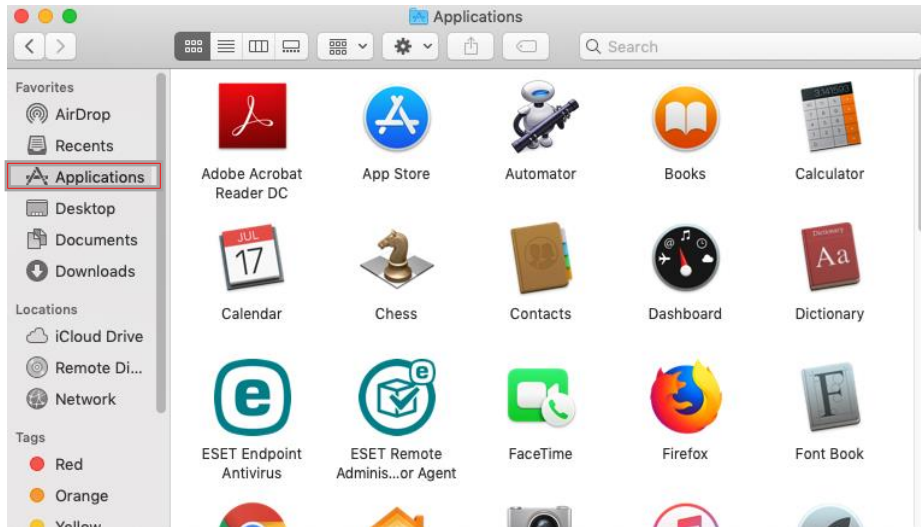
Applications

Search

Favorites
AirDrop
Recents
Applications
Desktop
Documents
Downloads

Locations
iCloud Drive
Remote Di...
Network

Tags
Red
Orange
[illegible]

Adobe Acrobat Reader DC
App Store
Automator
Books
Calculator

JUL
17
Calendar
Chess
Contacts
Dashboard
Dictionary

ESET Endpoint Antivirus
ESET Remote Adminis...or Agent
FaceTime
Firefox
Font Book